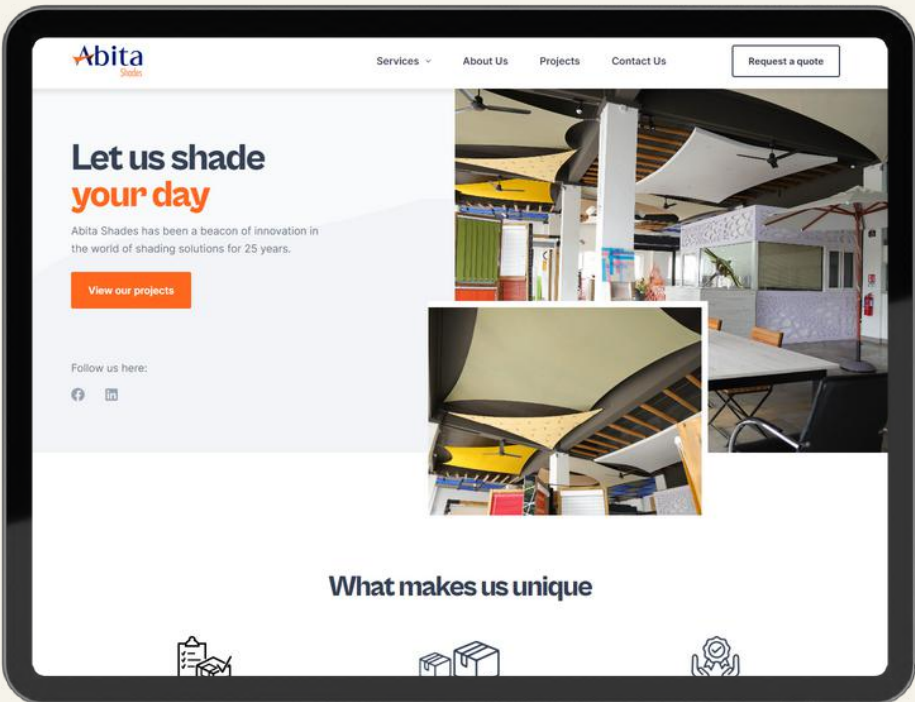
Abita
Shades

Services ⌄ About Us Projects Contact Us Request a quote

Let us shade your day

Abita Shades has been a beacon of innovation in the world of shading solutions for 25 years.

View our projects

Follow us here:

What makes us unique